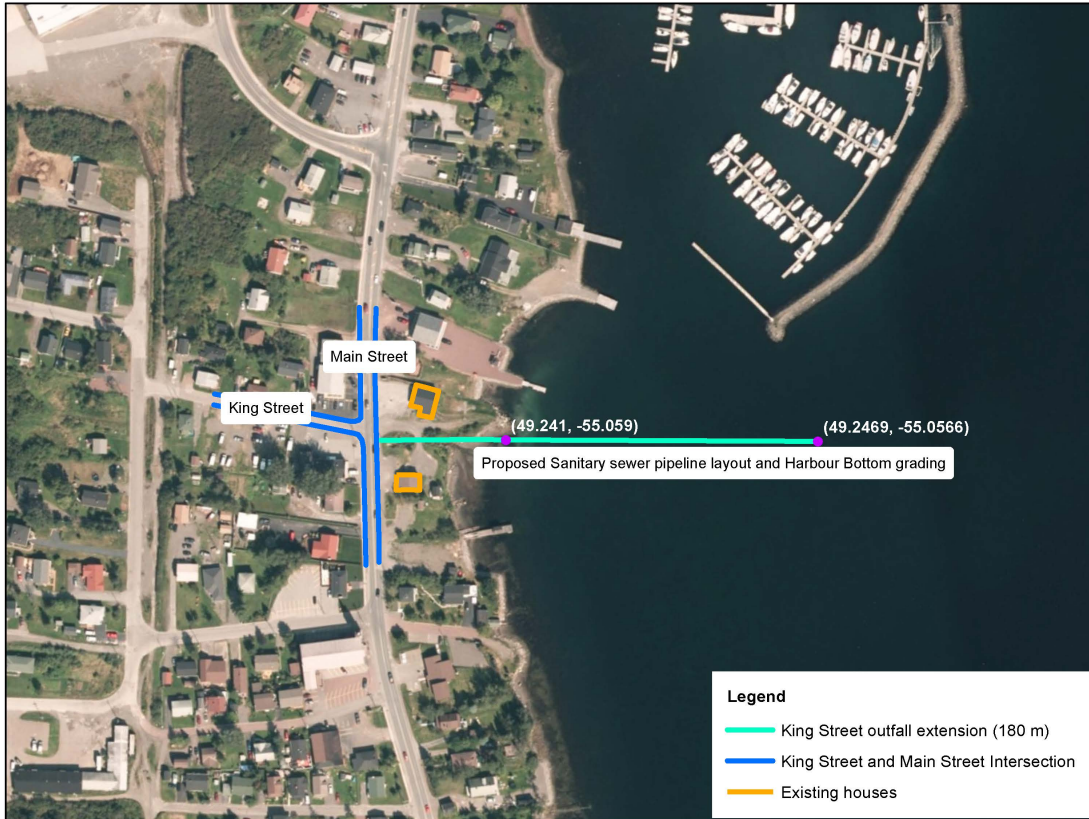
Main Street

King Street

(49.241, -55.059)

(49.2469, -55.0566)

Proposed Sanitary sewer pipeline layout and Harbour Bottom grading

Legend

King Street outfall extension (180 m)

King Street and Main Street Intersection

Existing houses